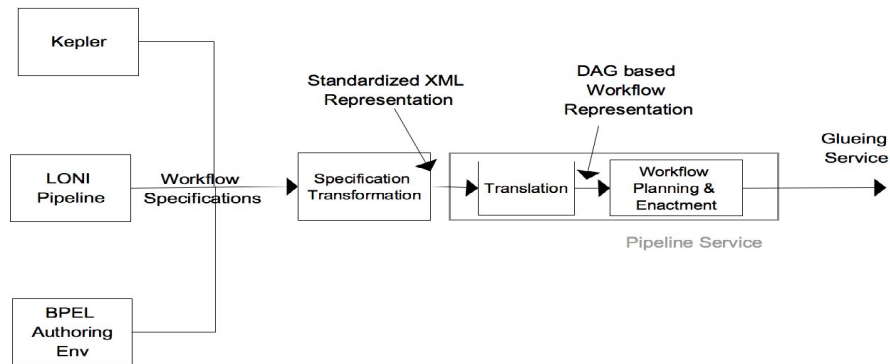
Kepler

LONI Pipeline

BPEL Authoring Env

Workflow Specifications

Standardized XML Representation

Specification Transformation

DAG based Workflow Representation

Translation

Workflow Planning & Enactment

Pipeline Service

Glueing Service